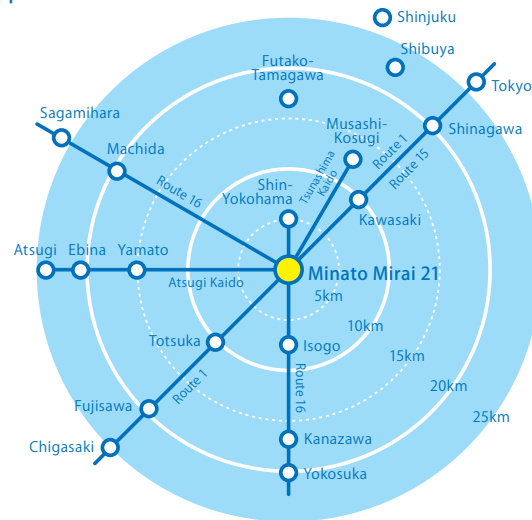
Shinjuku
Shibuya
Tokyo
Futako-Tamagawa
Sagamihara
Musashi-Kosugi
Shinagawa
Machida
Tsunashima Kaido
Route 1
Route 15
Route 16
Shin-Yokohama
Kawasaki
Atsugi
Ebina
Yamato
Minato Mirai 21
Atsugi Kaido
5km
10km
Totsuka
Isogo
15km
Route 1
Route 16
20km
Fujisawa
25km
Kanazawa
Chigasaki
Yokosuka